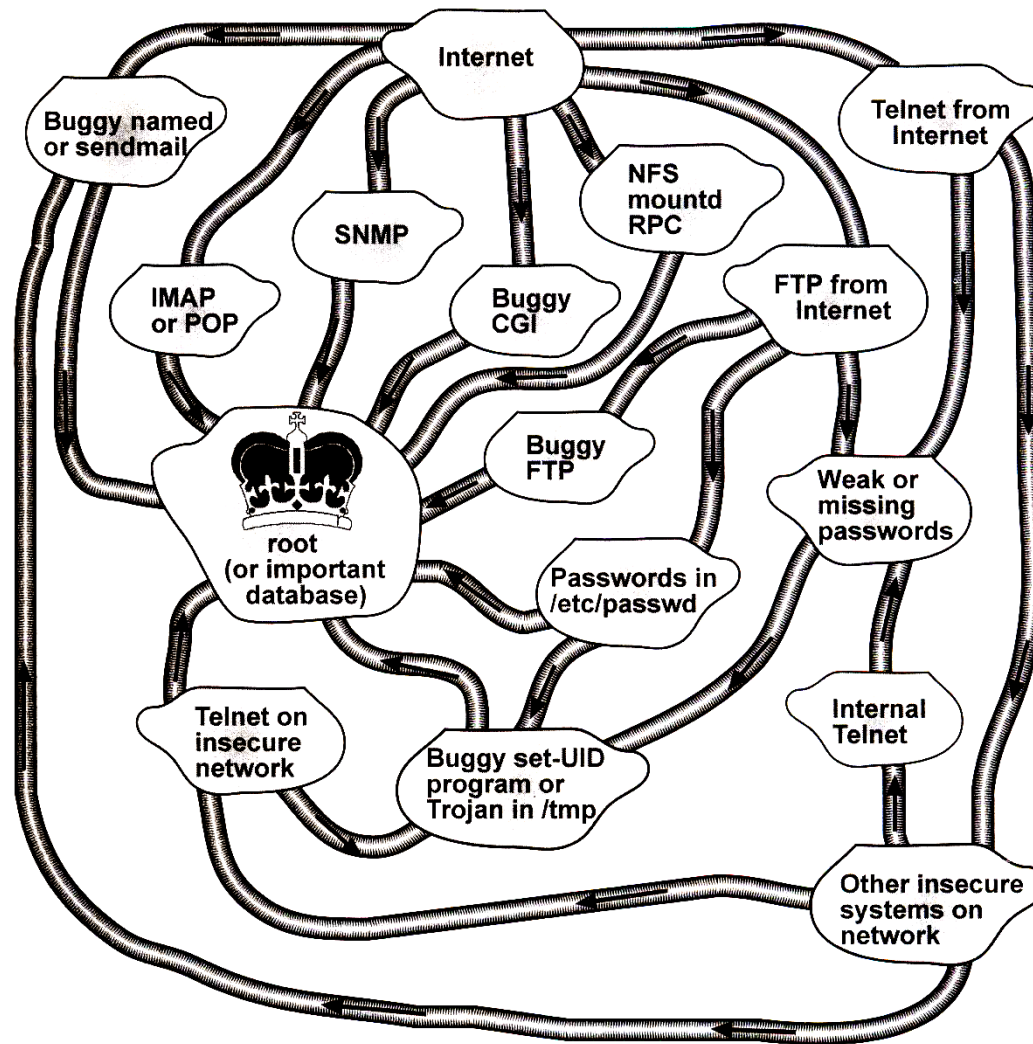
Internet

Buggy named or sendmail

Telnet from Internet

NFS mountd RPC

SNMP

IMAP or POP

Buggy CGI

FTP from Internet

Buggy FTP

root (or important database)

Weak or missing passwords

Passwords in /etc/passwd

Internal Telnet

Telnet on insecure network

Buggy set-UID program or Trojan in /tmp

Other insecure systems on network